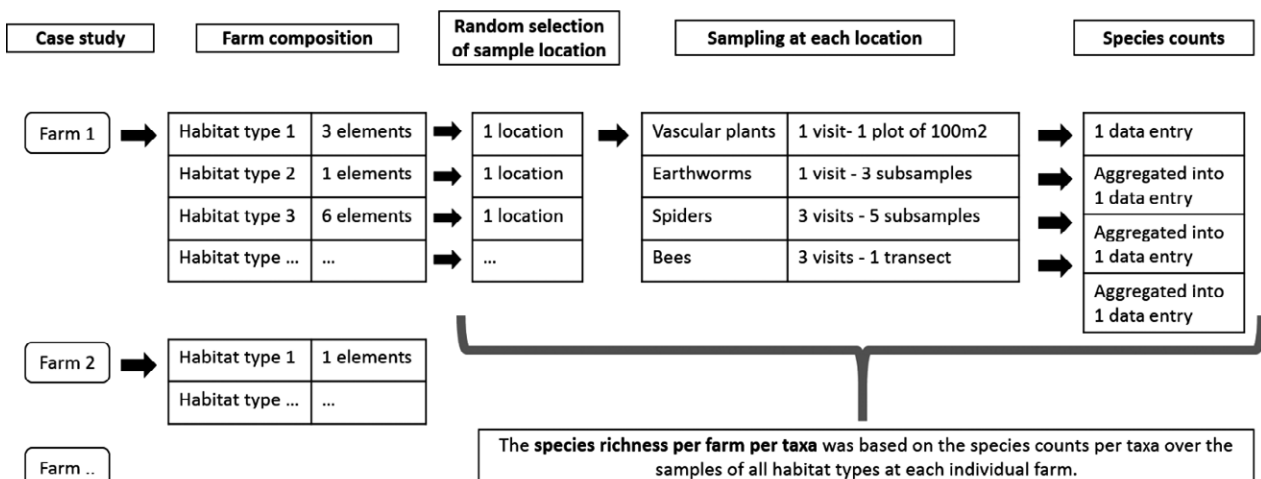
Case study

Farm composition

Random selection of sample location

Sampling at each location

Species counts

Farm 1

| Habitat type 1 | 3 elements |
|---|---|
| Habitat type 2 | 1 elements |
| Habitat type 3 | 6 elements |
| Habitat type ... | ... |

| 1 location |
|---|
| 1 location |
| 1 location |
| ... |

| Vascular plants | 1 visit- 1 plot of 100m2 |
|---|---|
| Earthworms | 1 visit - 3 subsamples |
| Spiders | 3 visits - 5 subsamples |
| Bees | 3 visits - 1 transect |

| 1 data entry |
|---|
| Aggregated into 1 data entry |
| Aggregated into 1 data entry |
| Aggregated into 1 data entry |

Farm 2

| Habitat type 1 | 1 elements |
|---|---|
| Habitat type ... | ... |

Farm ..

The **species richness per farm per taxa** was based on the species counts per taxa over the samples of all habitat types at each individual farm.